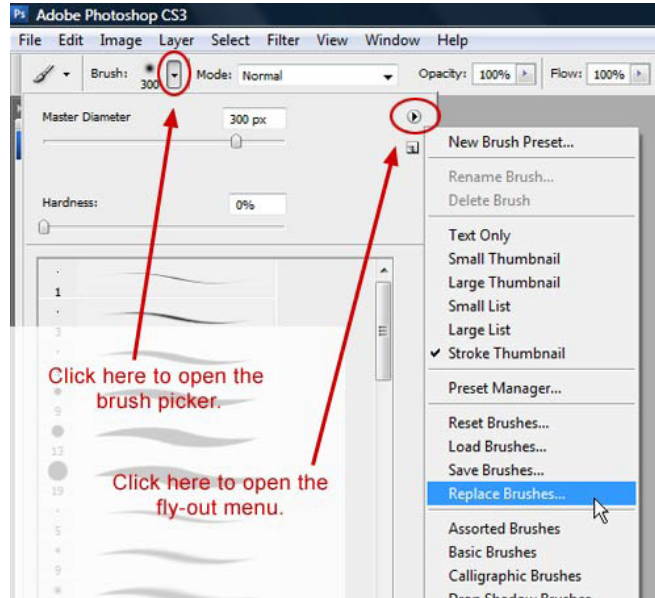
Ps Adobe Photoshop CS3

File Edit Image Layer Select Filter View Window Help

Brush: 300 Mode: Normal Opacity: 100% Flow: 100%

Master Diameter 300 px

Hardness: 0%

1
3
5
9
13
19
5

Click here to open the brush picker.

Click here to open the fly-out menu.

New Brush Preset...
Rename Brush...
Delete Brush
Text Only
Small Thumbnail
Large Thumbnail
Small List
Large List
✔ Stroke Thumbnail
Preset Manager...
Reset Brushes...
Load Brushes...
Save Brushes...
Replace Brushes...
Assorted Brushes
Basic Brushes
Calligraphic Brushes
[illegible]